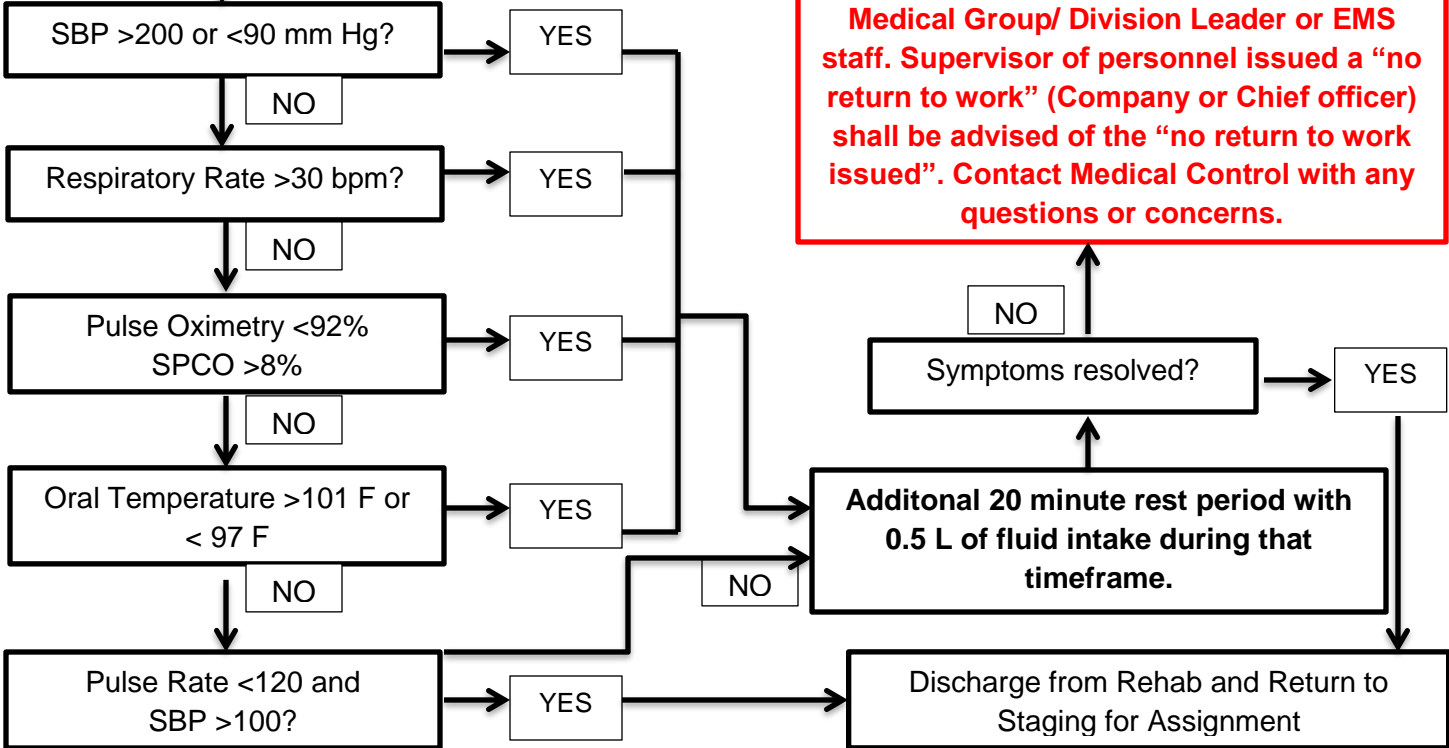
SBP >200 or <90 mm Hg?

YES

NO

Respiratory Rate >30 bpm?

YES

NO

Pulse Oximetry <92%
SPCO >8%

YES

NO

Oral Temperature >101 F or < 97 F

YES

NO

Pulse Rate <120 and SBP >100?

YES

Medical Group/ Division Leader or EMS staff. Supervisor of personnel issued a “no return to work” (Company or Chief officer) shall be advised of the “no return to work issued”. Contact Medical Control with any questions or concerns.

NO

Symptoms resolved?

YES

Additonal 20 minute rest period with 0.5 L of fluid intake during that timeframe.

NO

Discharge from Rehab and Return to Staging for Assignment